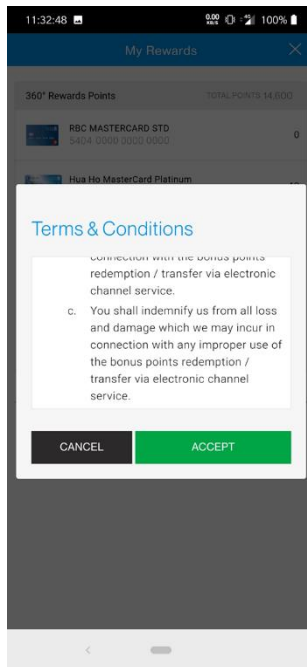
11:32:48

0.00 KB/S 100%

My Rewards

360° Rewards Points

TOTAL POINTS 14,600

RBC MASTERCARD STD
5404 0050 0000 0000

0

Hua Ho MasterCard Platinum

Terms & Conditions

connection with the bonus points redemption / transfer via electronic channel service.

c. You shall indemnify us from all loss and damage which we may incur in connection with any improper use of the bonus points redemption / transfer via electronic channel service.

CANCEL

ACCEPT